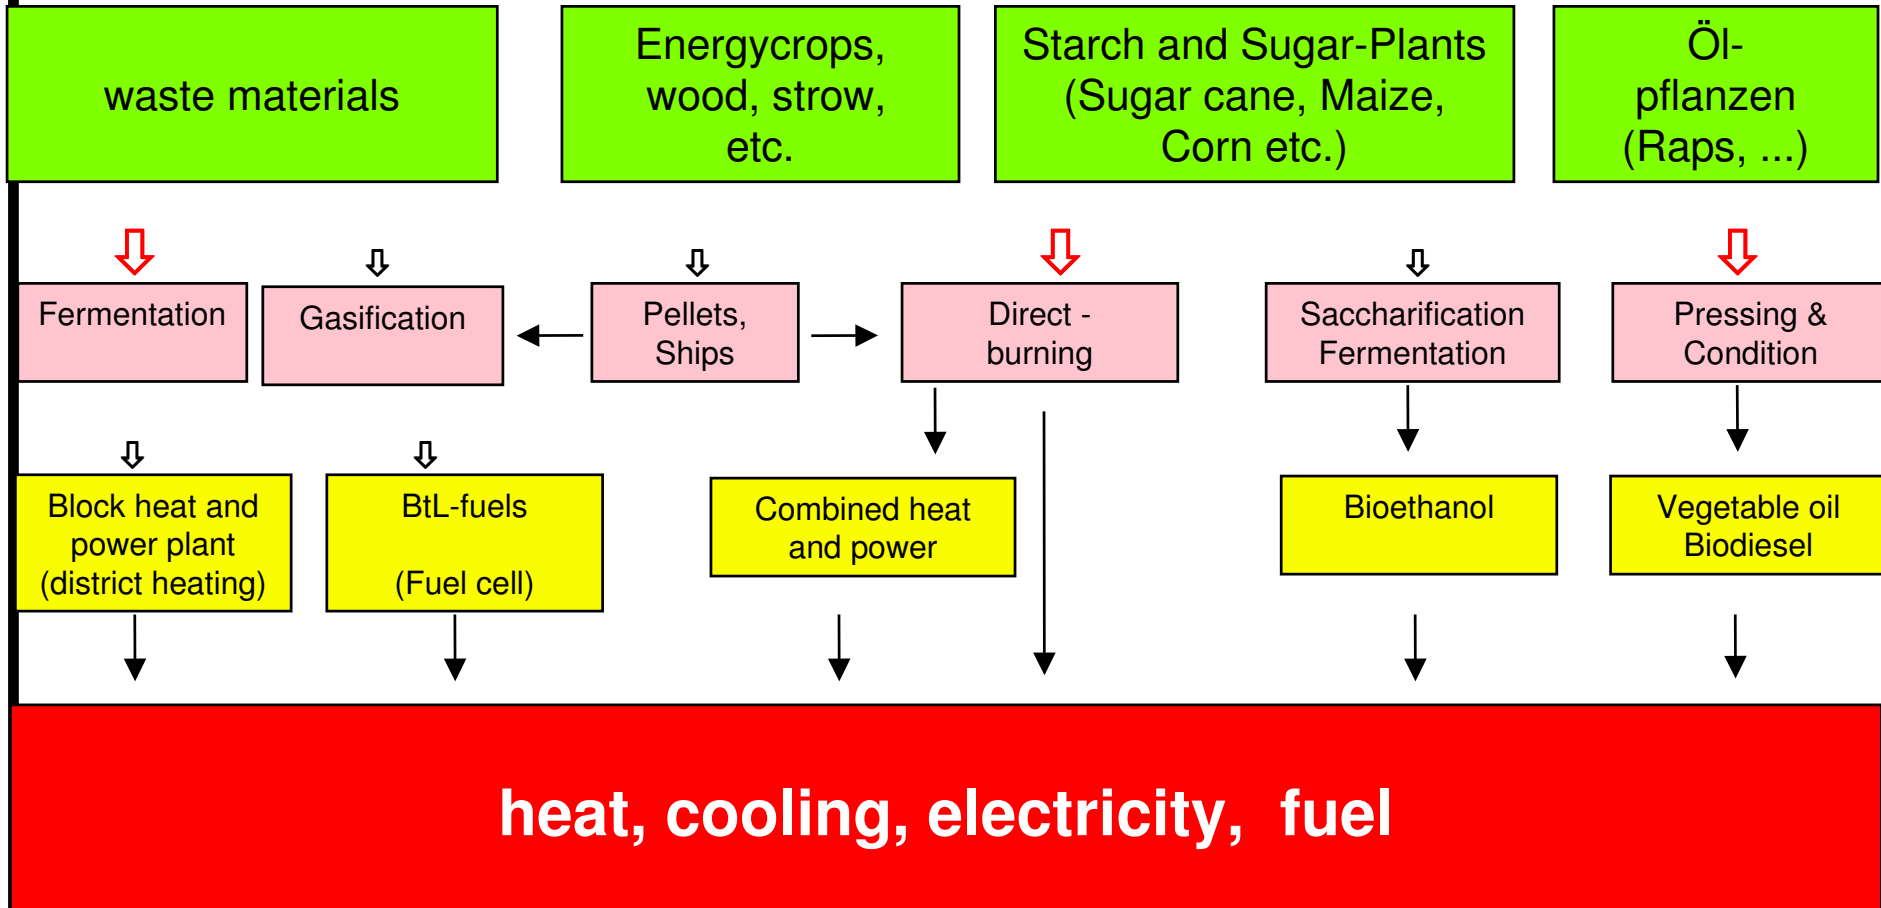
waste materials

Energycrops, wood, strow, etc.

Starch and Sugar-Plants (Sugar cane, Maize, Corn etc.)

Öl-pflanzen (Raps, ...)

Fermentation

Gasification

Pellets, Ships

Direct - burning

Saccharification Fermentation

Pressing & Condition

Block heat and power plant (district heating)

BtL-fuels

(Fuel cell)

Combined heat and power

Bioethanol

Vegetable oil Biodiesel

heat, cooling, electricity, fuel